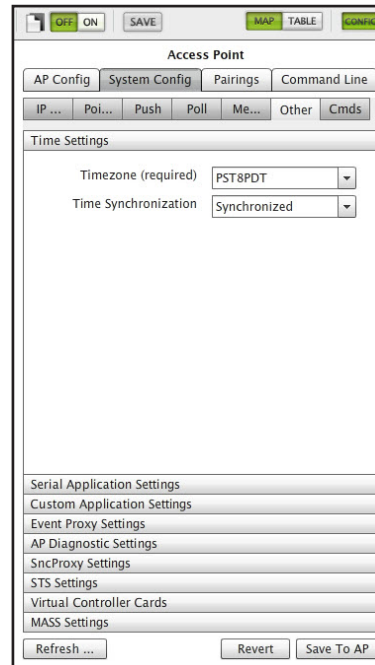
OFF ON SAVE MAP TABLE CONFIG

Access Point

AP Config System Config Pairings Command Line

IP ... Poi... Push Poll Me... Other Cmds

Time Settings

Timezone (required) PST8PDT

Time Synchronization Synchronized

Serial Application Settings

Custom Application Settings

Event Proxy Settings

AP Diagnostic Settings

SncProxy Settings

STS Settings

Virtual Controller Cards

MASS Settings

Refresh ... Revert Save To AP